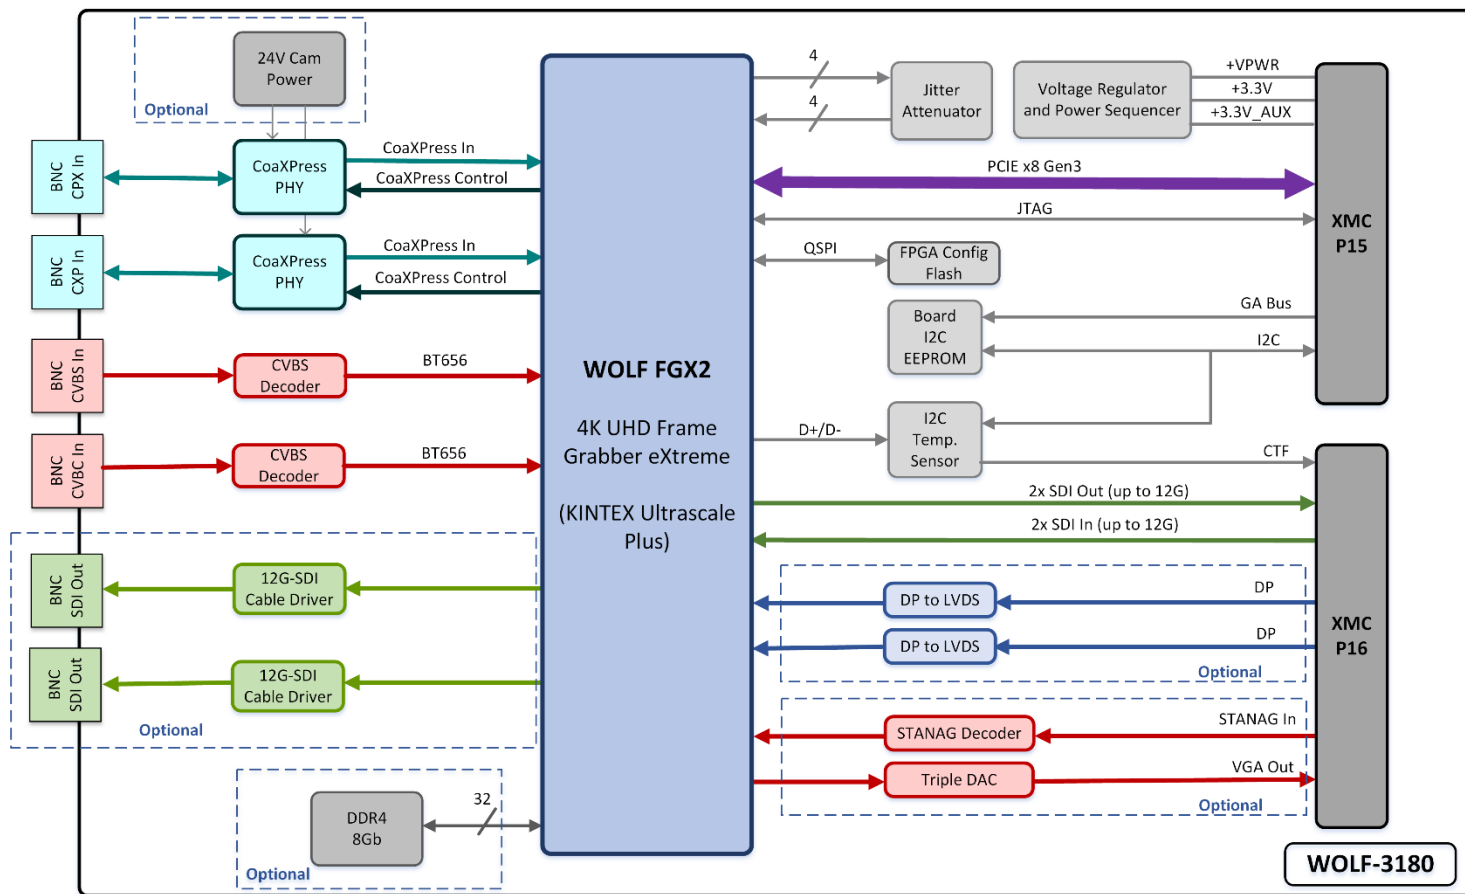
24V Cam Power

Optional

BNC CPX In

CoaXPress PHY

CoaXPress In

CoaXPress Control

BNC CXP In

CoaXPress PHY

CoaXPress In

CoaXPress Control

BNC CVBS In

CVBS Decoder

BT656

BNC CVBC In

CVBS Decoder

BT656

BNC SDI Out

12G-SDI Cable Driver

BNC SDI Out

12G-SDI Cable Driver

Optional

DDR4 8Gb

32

Optional

WOLF FGX2

4K UHD Frame Grabber eXtreme

(KINTEX Ultrascale Plus)

4

4

Jitter Attenuator

Voltage Regulator and Power Sequencer

+VPWR

+3.3V

+3.3V_AUX

PCIE x8 Gen3

JTAG

QSPI

FPGA Config Flash

XMC P15

Board I2C EEPROM

GA Bus

I2C

D+/D-

I2C Temp. Sensor

CTF

2x SDI Out (up to 12G)

2x SDI In (up to 12G)

DP to LVDS

DP

DP to LVDS

DP

Optional

XMC P16

STANAG Decoder

STANAG In

Triple DAC

VGA Out

Optional

WOLF-3180